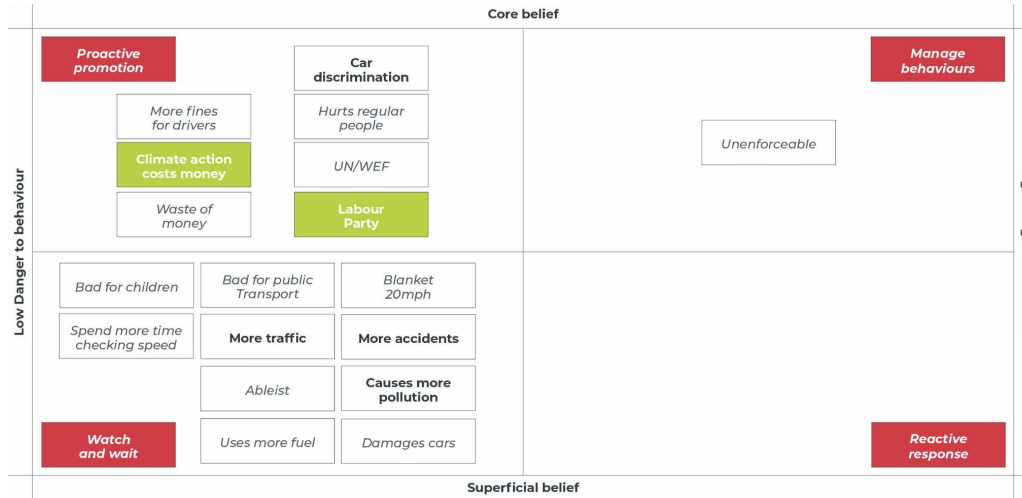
Core belief

Low Danger to behaviour

Proactive promotion

Car discrimination

Manage behaviours

More fines for drivers

Hurts regular people

Climate action costs money

UN/WEF

Unenforceable

Waste of money

Labour Party

Bad for children

Bad for public Transport

Blanket 20mph

Spend more time checking speed

More traffic

More accidents

Ableist

Causes more pollution

Watch and wait

Uses more fuel

Damages cars

Reactive response

Superficial belief